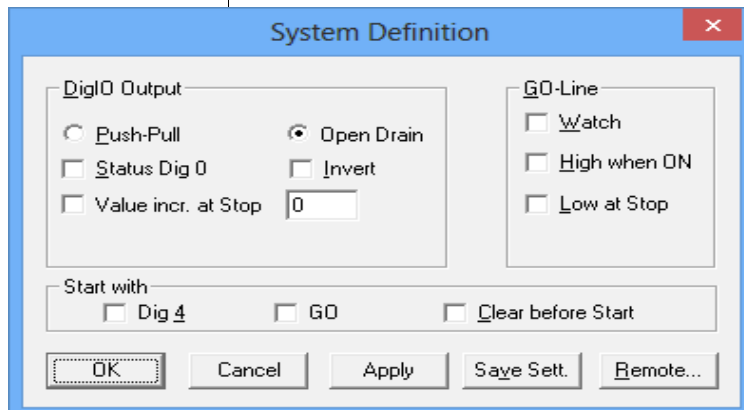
System Definition

DigIO Output

Push-Pull

Open Drain

Status Dig 0

Invert

Value incr. at Stop

0

GO-Line

Watch

High when ON

Low at Stop

Start with

Dig 4

GO

Clear before Start

OK

Cancel

Apply

Save Sett.

Remote...